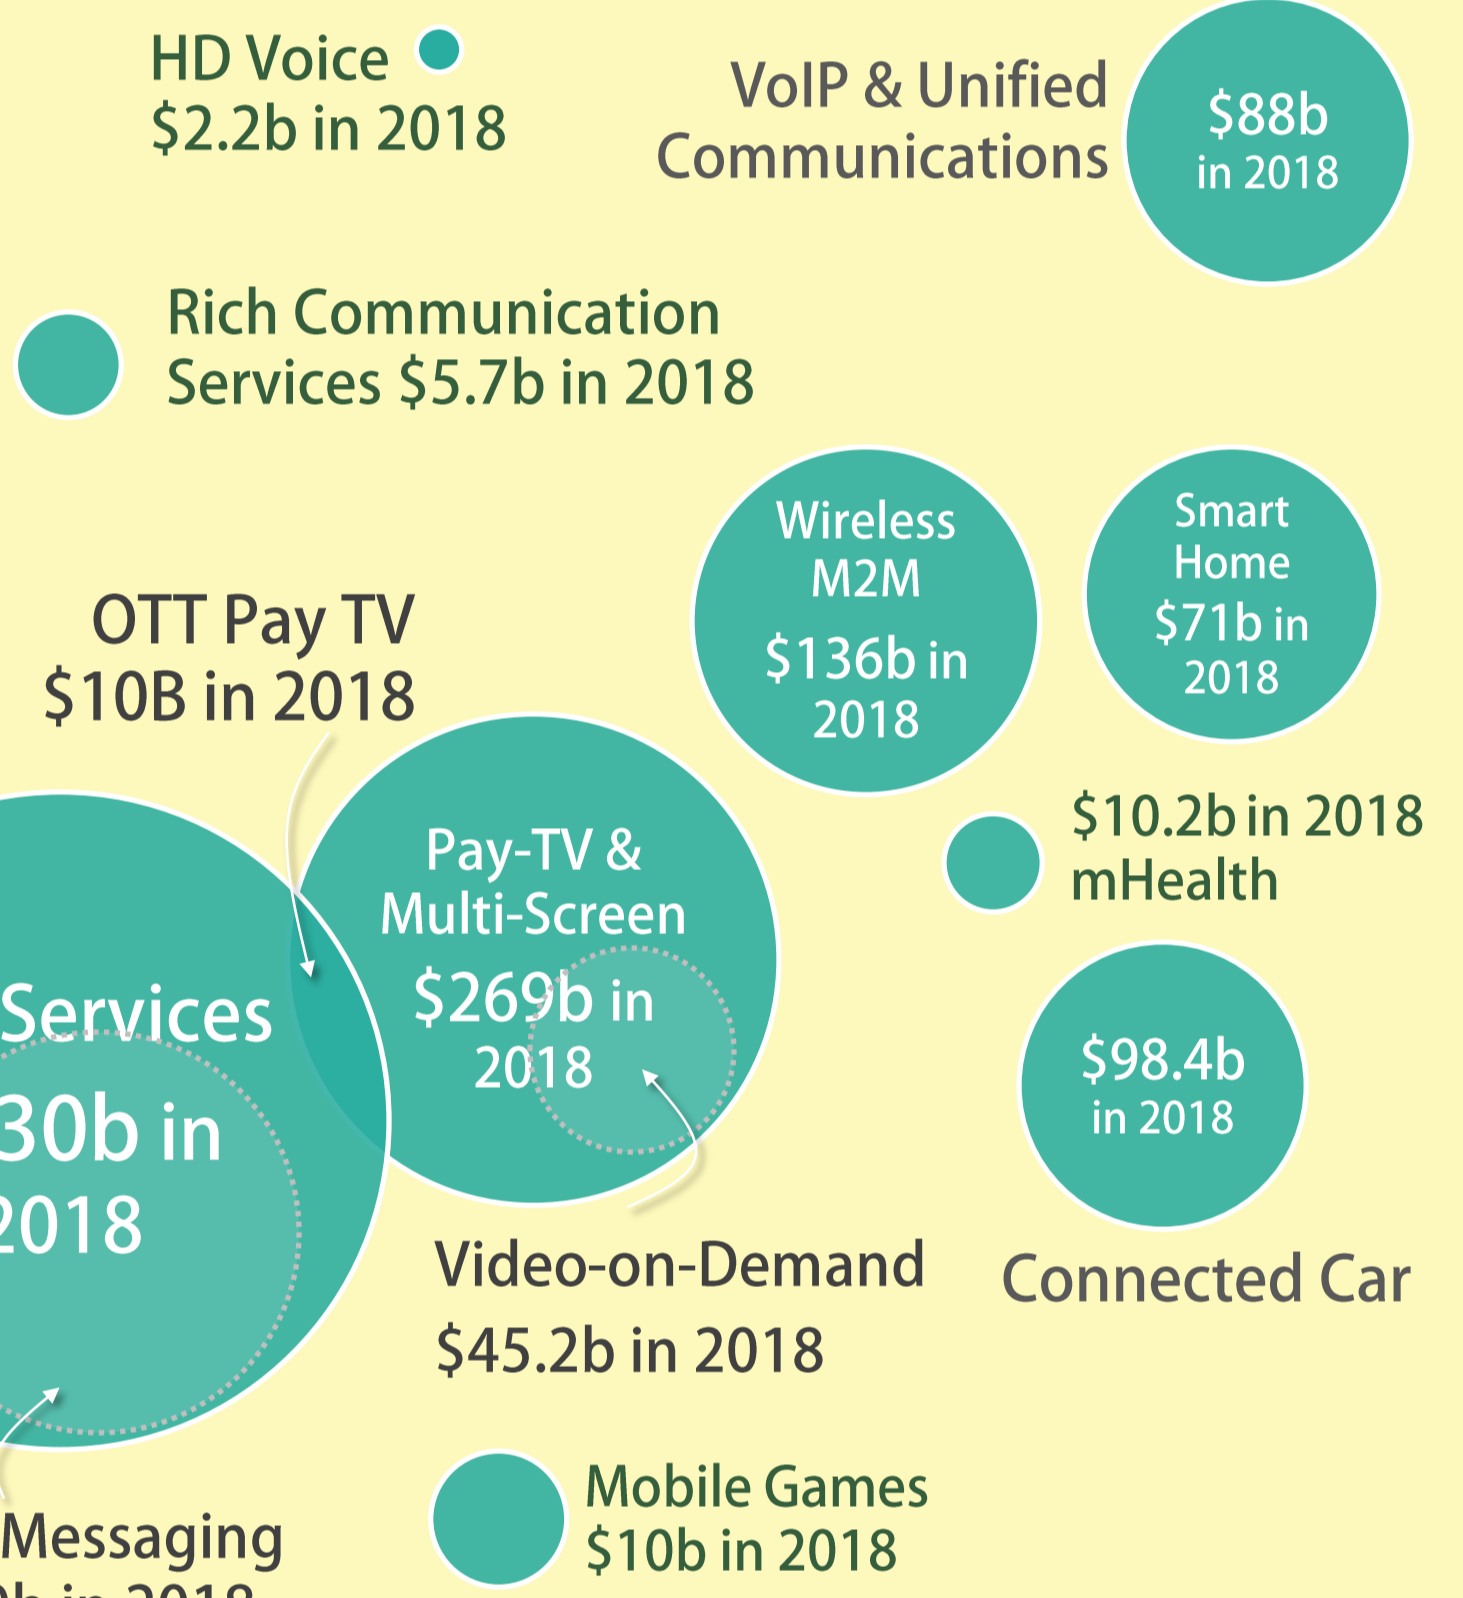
HD Voice
$2.2b in 2018

VoIP & Unified Communications

$88b in 2018

Rich Communication Services $5.7b in 2018

Wireless M2M
$136b in 2018

Smart Home
$71b in 2018

OTT Pay TV
$10B in 2018

Pay-TV & Multi-Screen
$269b in 2018

$10.2b in 2018
mHealth

Services
30b in 2018

$98.4b in 2018

Video-on-Demand
$45.2b in 2018

Connected Car

Mobile Games
$10b in 2018

Messaging
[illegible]